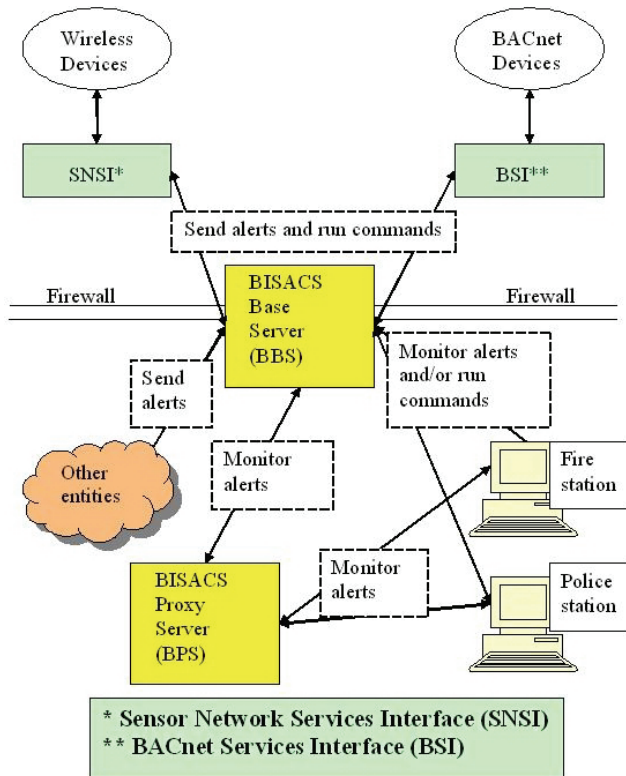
Wireless Devices

BACnet Devices

SNSI*

BSI**

Send alerts and run commands

Firewall

Firewall

BISACS Base Server (BBS)

Send alerts

Monitor alerts and/or run commands

Other entities

Monitor alerts

Fire station

BISACS Proxy Server (BPS)

Monitor alerts

Police station

* Sensor Network Services Interface (SNSI)
** BACnet Services Interface (BSI)